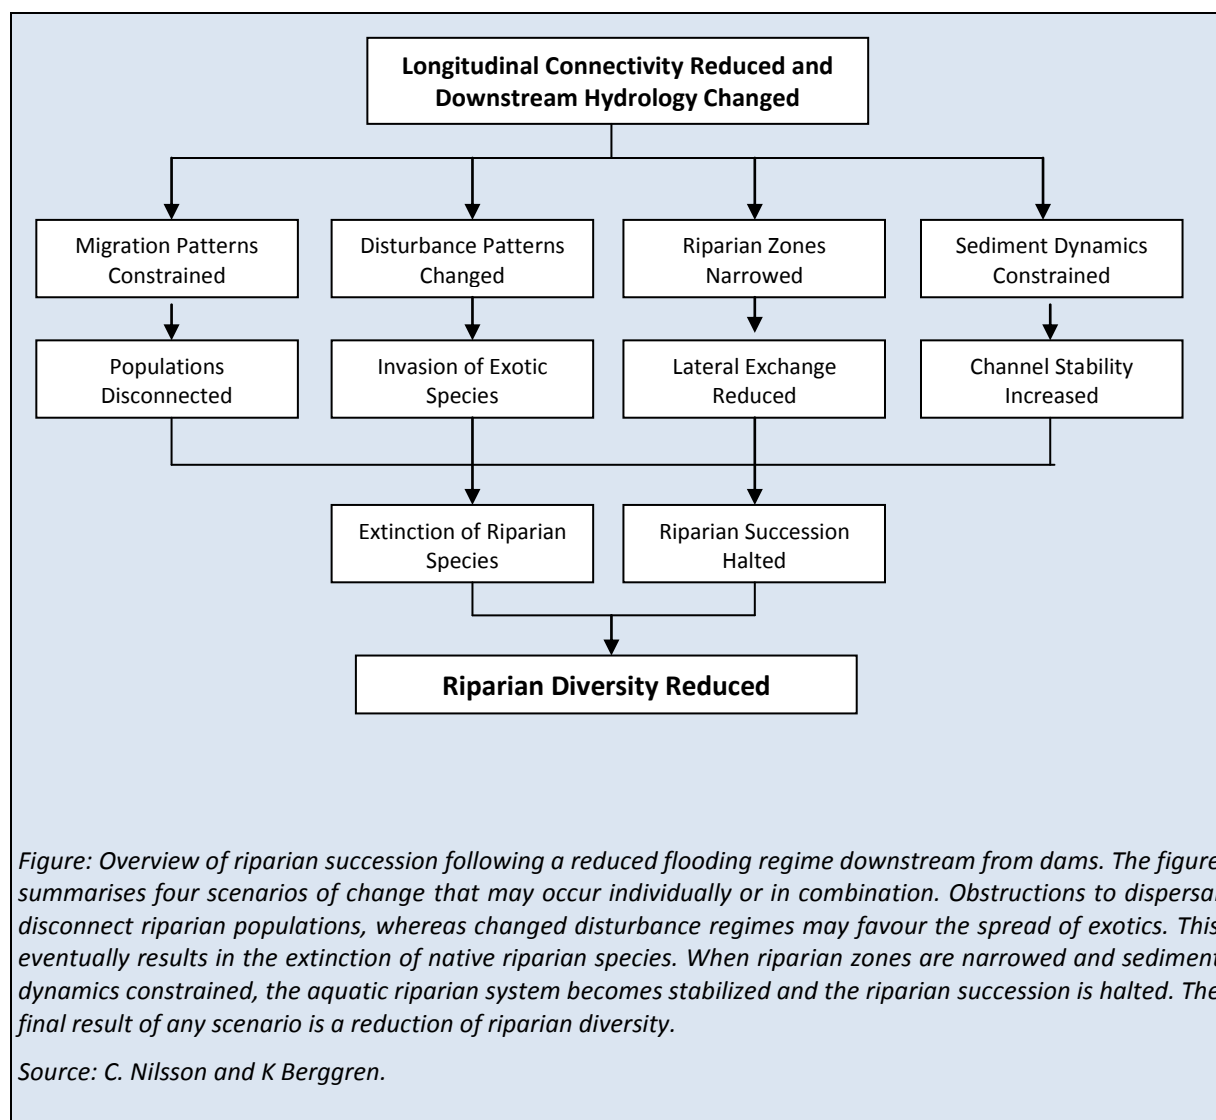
Longitudinal Connectivity Reduced and Downstream Hydrology Changed

Migration Patterns Constrained

Disturbance Patterns Changed

Riparian Zones Narrowed

Sediment Dynamics Constrained

Populations Disconnected

Invasion of Exotic Species

Lateral Exchange Reduced

Channel Stability Increased

Extinction of Riparian Species

Riparian Succession Halted

Riparian Diversity Reduced

Figure: Overview of riparian succession following a reduced flooding regime downstream from dams. The figure summarises four scenarios of change that may occur individually or in combination. Obstructions to dispersal disconnect riparian populations, whereas changed disturbance regimes may favour the spread of exotics. This eventually results in the extinction of native riparian species. When riparian zones are narrowed and sediment dynamics constrained, the aquatic riparian system becomes stabilized and the riparian succession is halted. The final result of any scenario is a reduction of riparian diversity.

Source: C. Nilsson and K Berggren.